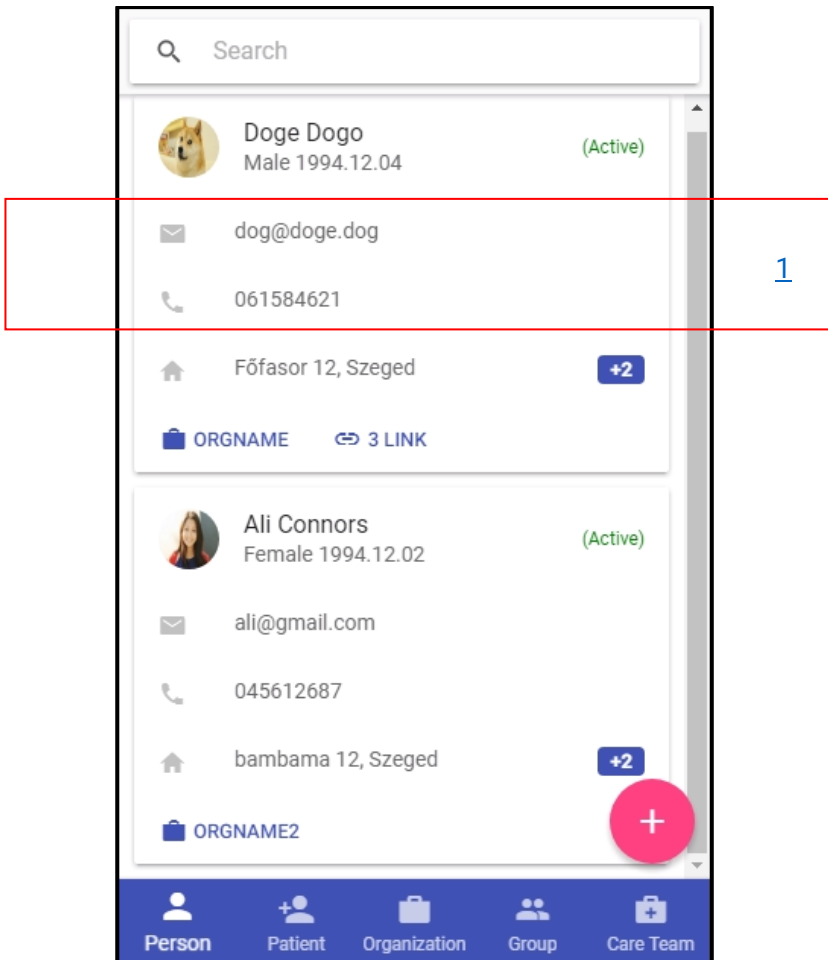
Search

Doge Dogo
Male 1994.12.04
(Active)

dog@doge.dog

061584621

1

Főfasor 12, Szeged
+2

ORGNAME
3 LINK

Ali Connors
Female 1994.12.02
(Active)

ali@gmail.com

045612687

bambama 12, Szeged
+2

ORGNAME2

+

Person
Patient
Organization
Group
Care Team